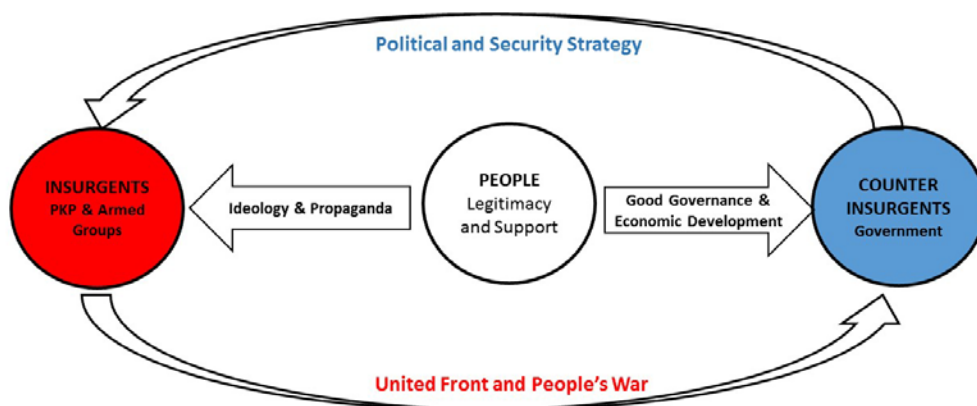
Political and Security Strategy

INSURGENTS
PKP & Armed Groups

Ideology & Propaganda

PEOPLE
Legitimacy and Support

Good Governance & Economic Development

COUNTER INSURGENTS
Government

United Front and People's War